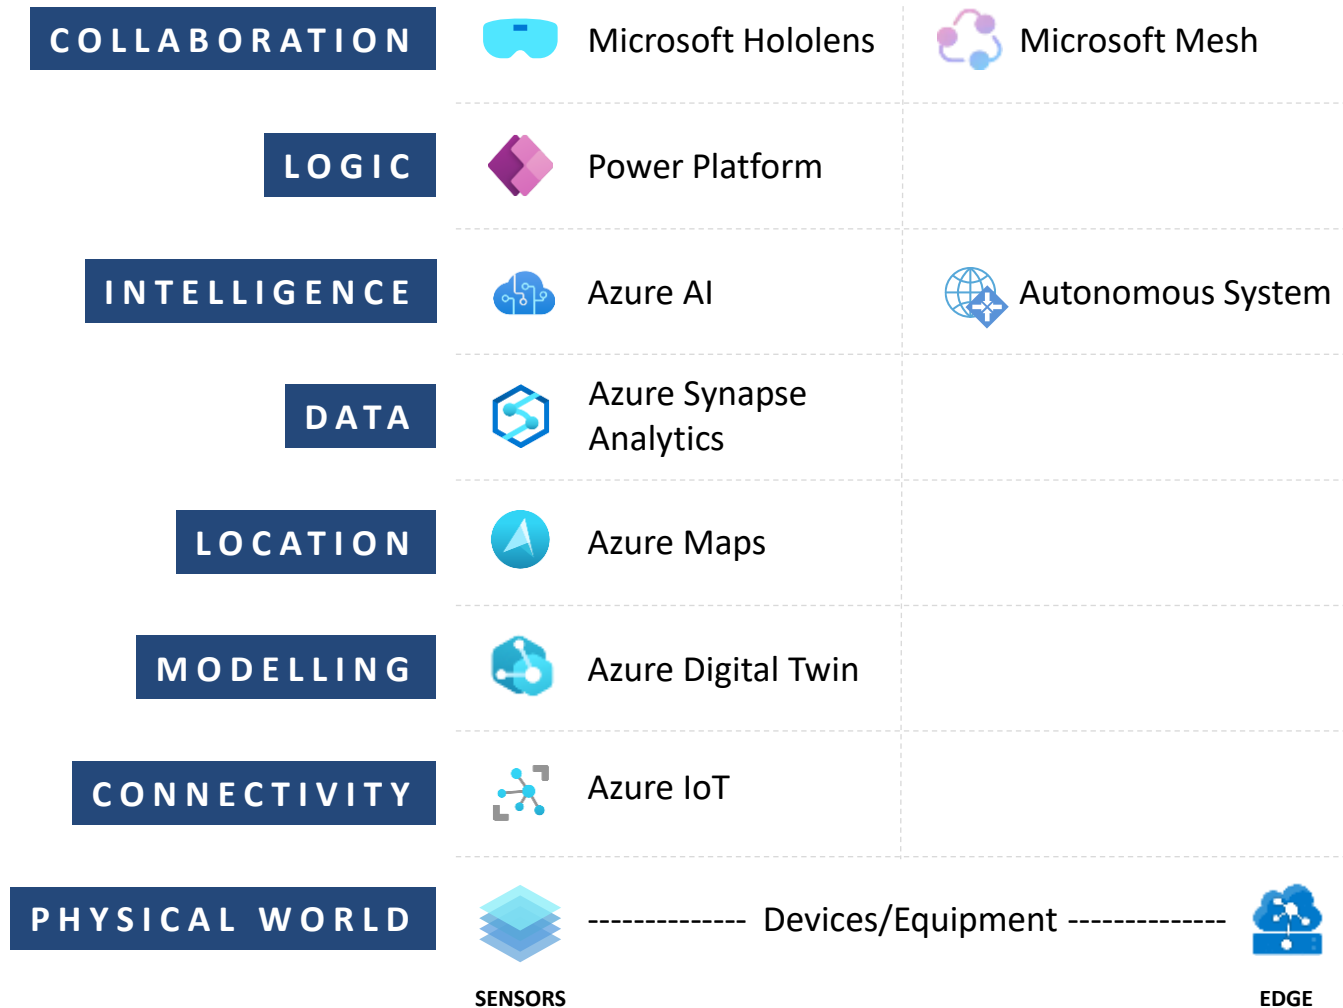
COLLABORATION
Microsoft Hololens
Microsoft Mesh

LOGIC
Power Platform

INTELLIGENCE
Azure AI
Autonomous System

DATA
Azure Synapse Analytics

LOCATION
Azure Maps

MODELLING
Azure Digital Twin

CONNECTIVITY
Azure IoT

PHYSICAL WORLD
------------- Devices/Equipment -------------

SENSORS

EDGE